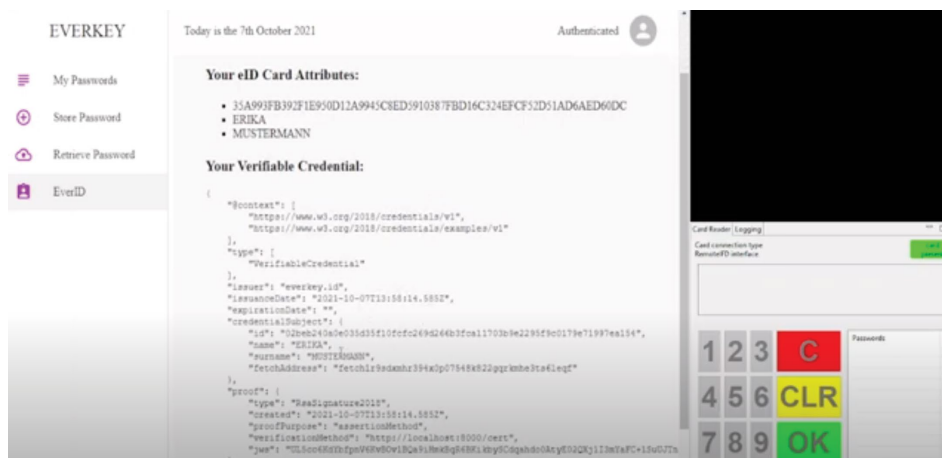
EVERKEY

My Passwords

Store Password

Retrieve Password

EverID

Today is the 7th October 2021

Authenticated

Your eID Card Attributes:

- 35A993FB392F1E950D12A9945C8ED5910387FBD16C324EFCF52D51AD6AED60DC
- ERIKA
- MUSTERMANN

Your Verifiable Credential:

{
"@context": [
"https://www.w3.org/2018/credentials/v1",
"https://www.w3.org/2018/credentials/examples/v1"
],
"type": [
"VerifiableCredential"
],
"issuer": "everkey.id",
"issuanceDate": "2021-10-07T13:58:14.585Z",
"expirationDate": "",
"credentialSubject": {
"id": "02beb240a5e035d35f10fcfc269d264b3fca11703b9e2295f9c0179e71997ea154",
"name": "ERIKA",
"surname": "MUSTERMANN",
"fetchAddress": "fetch1r9sdamhr394s0p07548k822gqrkmbe3ts6leqf"
},
"proof": {
"type": "RsaSignature2018",
"created": "2021-10-07T13:58:14.585Z",
"proofPurpose": "assertionMethod",
"verificationMethod": "http://localhost:8000/cert",
"jws": "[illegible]"

Card Reader Logging

Card connection type
RemoteIFD interface

Passwords

1 2 3 C
4 5 6 CLR
7 8 9 OK